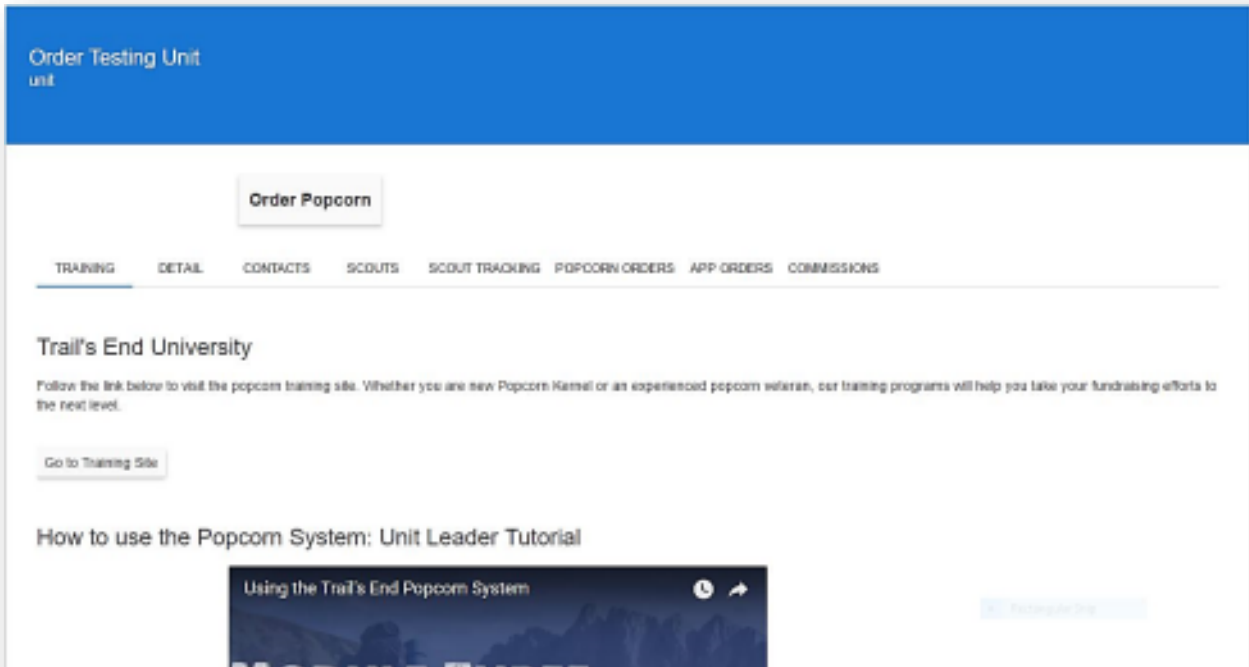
Order Testing Unit
unit

Order Popcorn

TRAINING DETAIL CONTACTS SCOUTS SCOUT TRACKING POPCORN ORDERS APP ORDERS COMMISSIONS

Trail's End University

Follow the link below to visit the popcorn training site. Whether you are new Popcorn Kernel or an experienced popcorn veteran, our training programs will help you take your fundraising efforts to the next level.

Go to Training Site

How to use the Popcorn System: Unit Leader Tutorial

Using the Trail's End Popcorn System

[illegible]